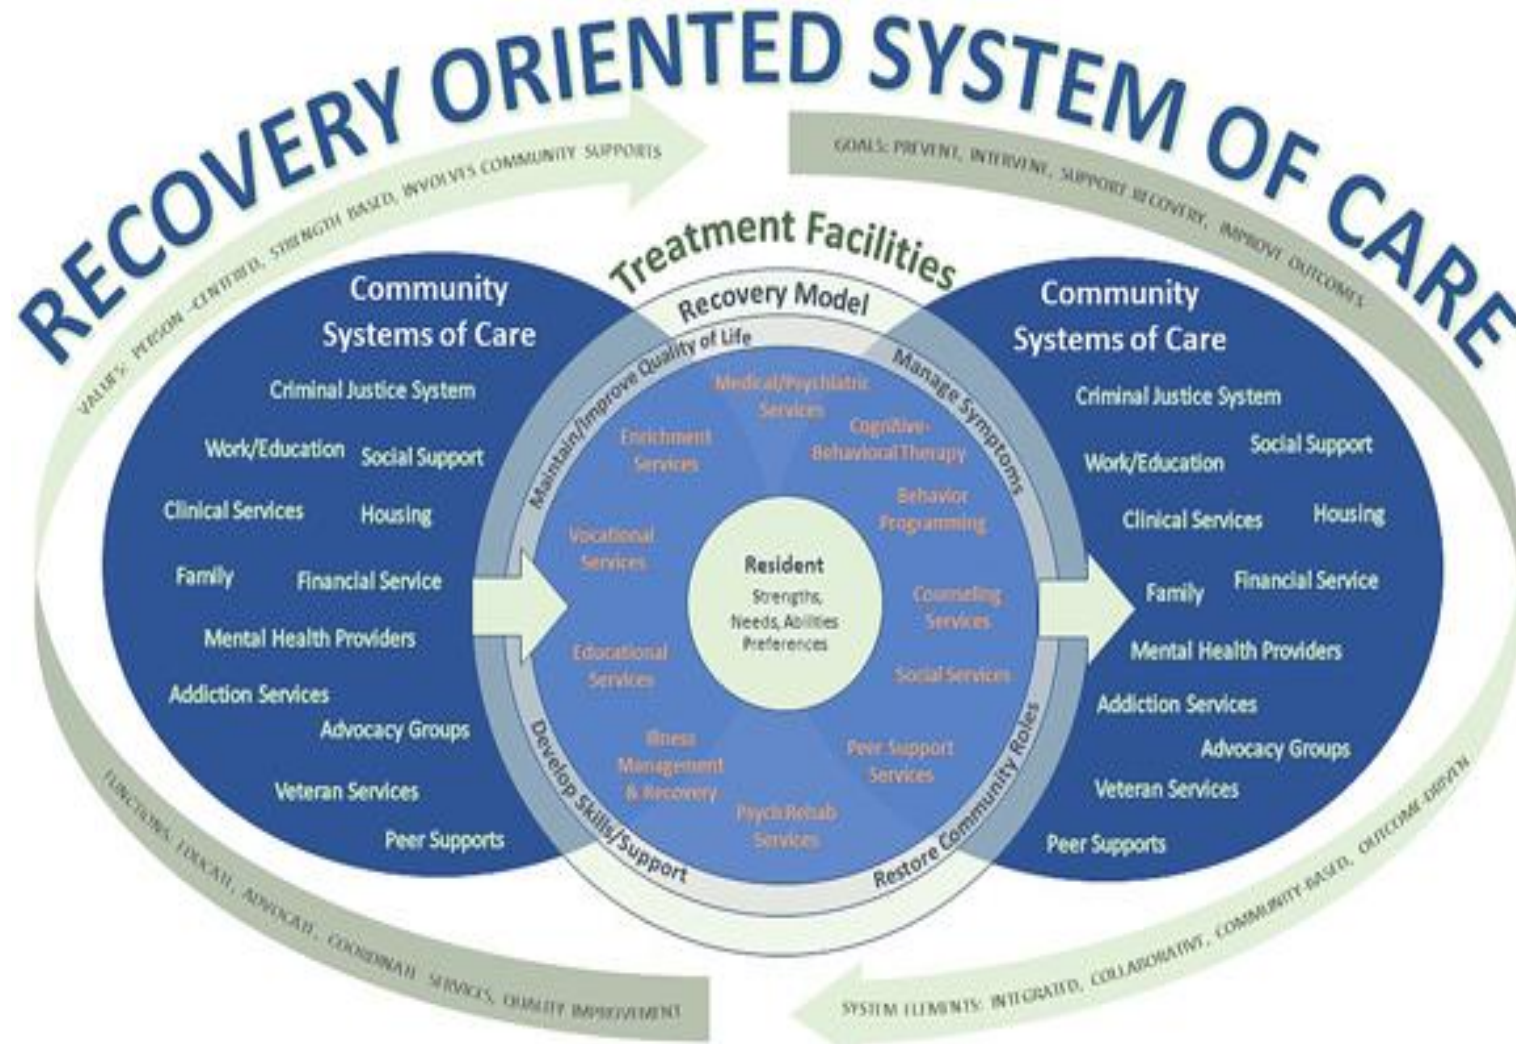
RECOVERY ORIENTED SYSTEM OF CARE

VALUES: PERSON-CENTERED, STRENGTH BASED, INVOLVES COMMUNITY SUPPORTS

GOALS: PREVENT, INTERVENE, SUPPORT RECOVERY, IMPROVE OUTCOMES

Treatment Facilities

Recovery Model

Community Systems of Care
Criminal Justice System
Work/Education
Social Support
Clinical Services
Housing
Family
Financial Service
Mental Health Providers
Addiction Services
Advocacy Groups
Veteran Services
Peer Supports

Maintain/Improve Quality of Life
Manage Symptoms
Restore Community Roles
Develop Skills/Support

Medical/Psychiatric Services
Cognitive-Behavioral Therapy
Behavior Programming
Counseling Services
Social Services
Peer Support Services
Psych Rehab Services
Illness Management & Recovery
Educational Services
Vocational Services
Enrichment Services

Resident
Strengths, Needs, Abilities Preferences

Community Systems of Care
Criminal Justice System
Work/Education
Social Support
Clinical Services
Housing
Family
Financial Service
Mental Health Providers
Addiction Services
Advocacy Groups
Veteran Services
Peer Supports

FUNCTIONS: EDUCATE, ADVOCATE, COORDINATE SERVICES, QUALITY IMPROVEMENT

SYSTEM ELEMENTS: INTEGRATED, COLLABORATIVE, COMMUNITY-BASED, OUTCOME-DRIVEN